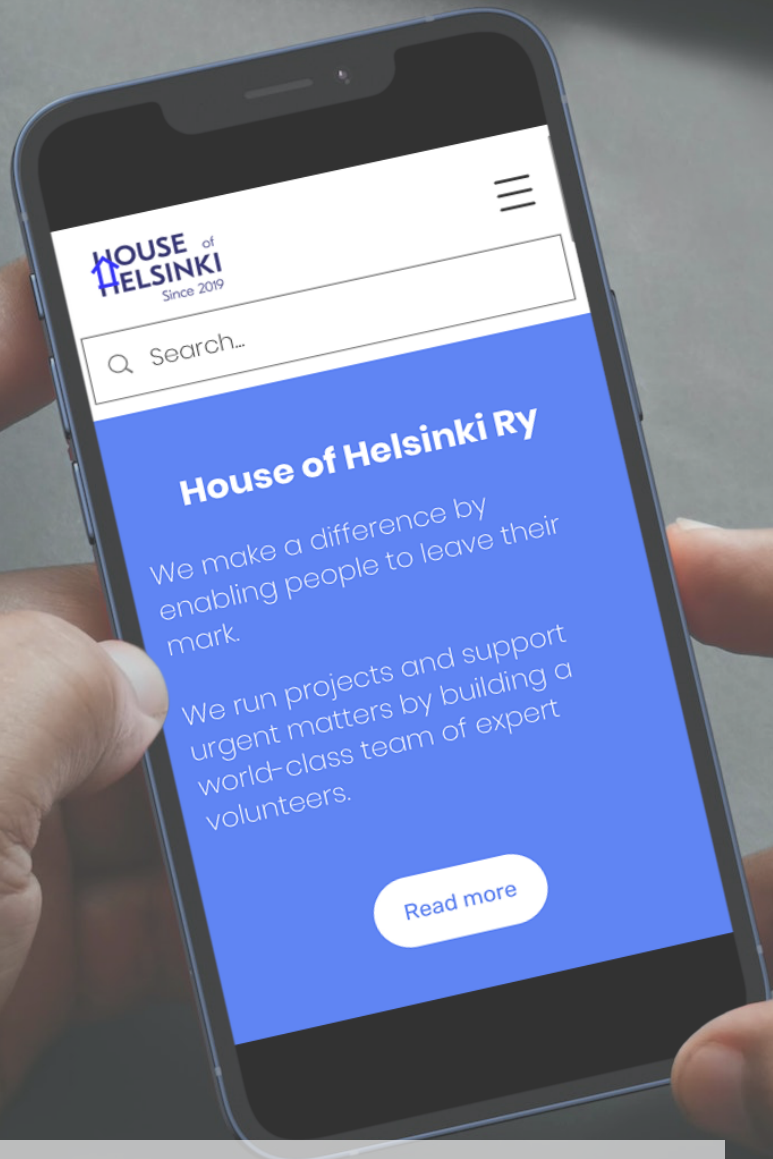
HOUSE of HELSINKI
Since 2019

Search...

House of Helsinki Ry

We make a difference by enabling people to leave their mark.

We run projects and support urgent matters by building a world-class team of expert volunteers.

Read more